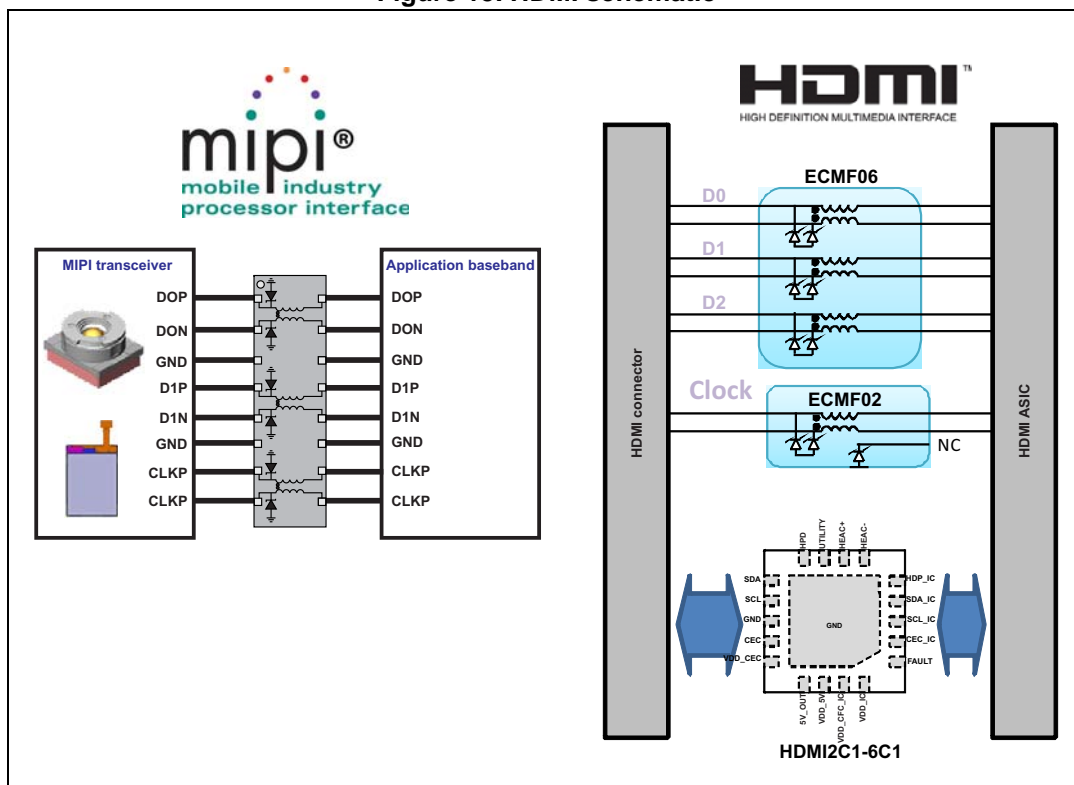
Figure 13. HDMI schematic

mipi®
mobile industry processor interface

MIPI transceiver
DOP
DON
GND
D1P
D1N
GND
CLKP
CLKP

Application baseband
DOP
DON
GND
D1P
D1N
GND
CLKP
CLKP

HDMI™
HIGH DEFINITION MULTIMEDIA INTERFACE

ECMF06
D0
D1
D2
Clock
ECMF02
NC
HDMI connector
HDMI ASIC

HPD
UTILITY
HEAC+
HEAC-
SDA
SCL
GND
CEC
VDD_CEC
GND
HDP_IC
SDA_IC
SCL_IC
CEC_IC
FAULT
5V_OUT
VDD_5V
VDD_CEC_IC
VDD_IC
HDMI2C1-6C1